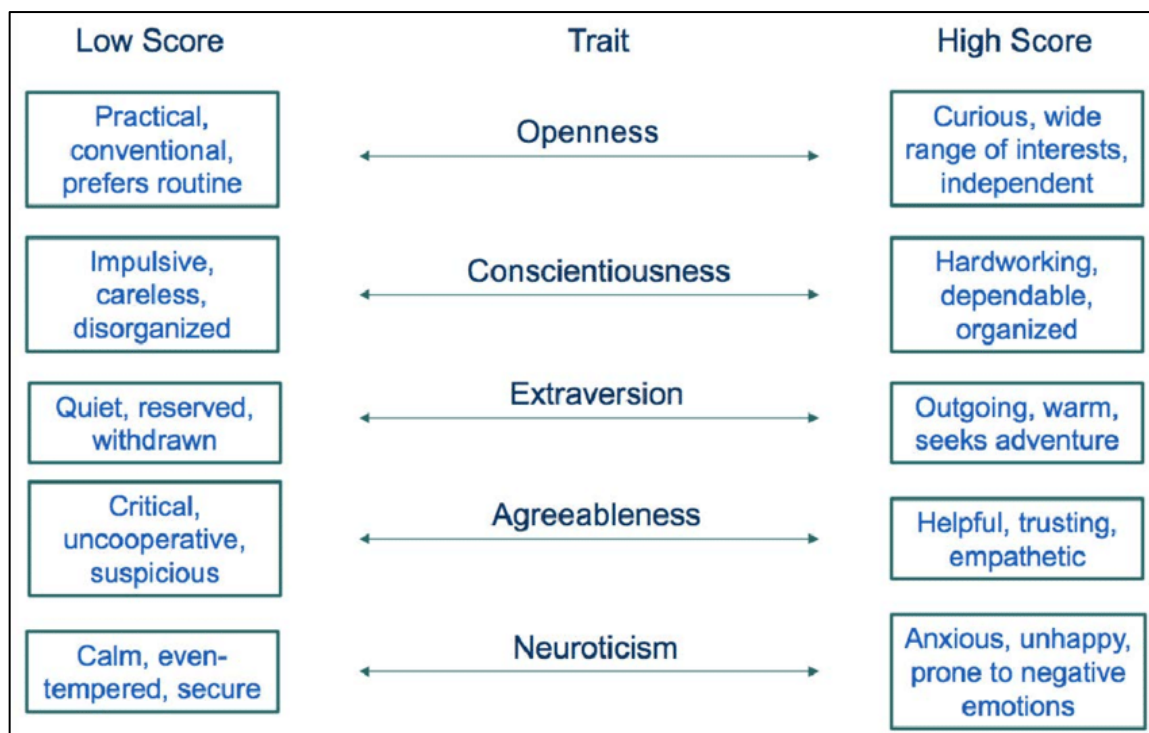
| Low Score | Trait | High Score |
|---|---|---|
| Practical, conventional, prefers routine | Openness | Curious, wide range of interests, independent |
| Impulsive, careless, disorganized | Conscientiousness | Hardworking, dependable, organized |
| Quiet, reserved, withdrawn | Extraversion | Outgoing, warm, seeks adventure |
| Critical, uncooperative, suspicious | Agreeableness | Helpful, trusting, empathetic |
| Calm, even-tempered, secure | Neuroticism | Anxious, unhappy, prone to negative emotions |